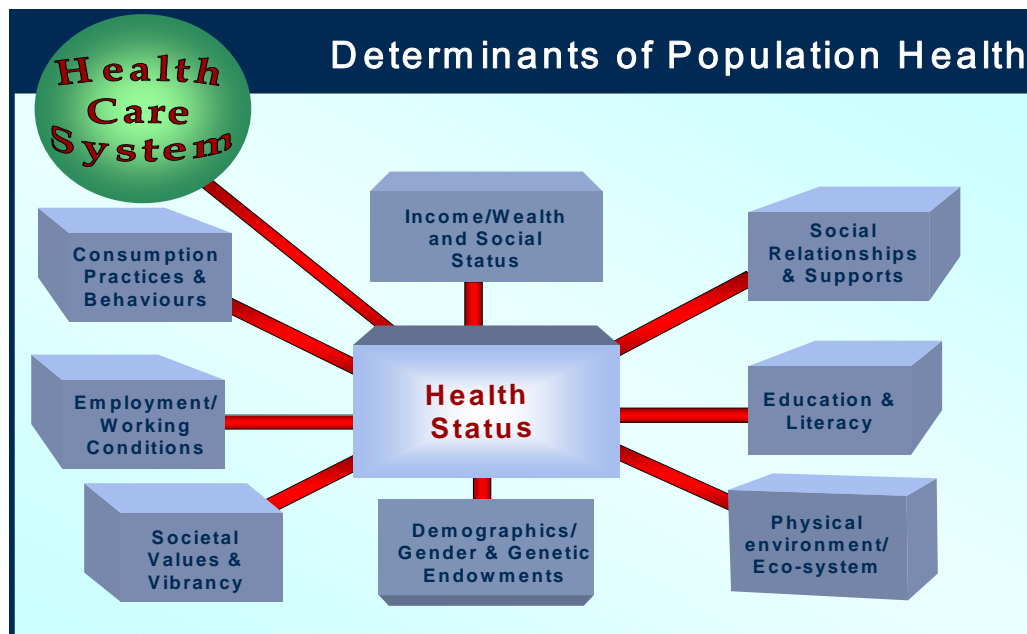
Health Care System

Determinants of Population Health

Income/Wealth and Social Status

Consumption Practices & Behaviours

Social Relationships & Supports

Health Status

Employment/ Working Conditions

Education & Literacy

Societal Values & Vibrancy

Demographics/ Gender & Genetic Endowments

Physical environment/ Eco-system